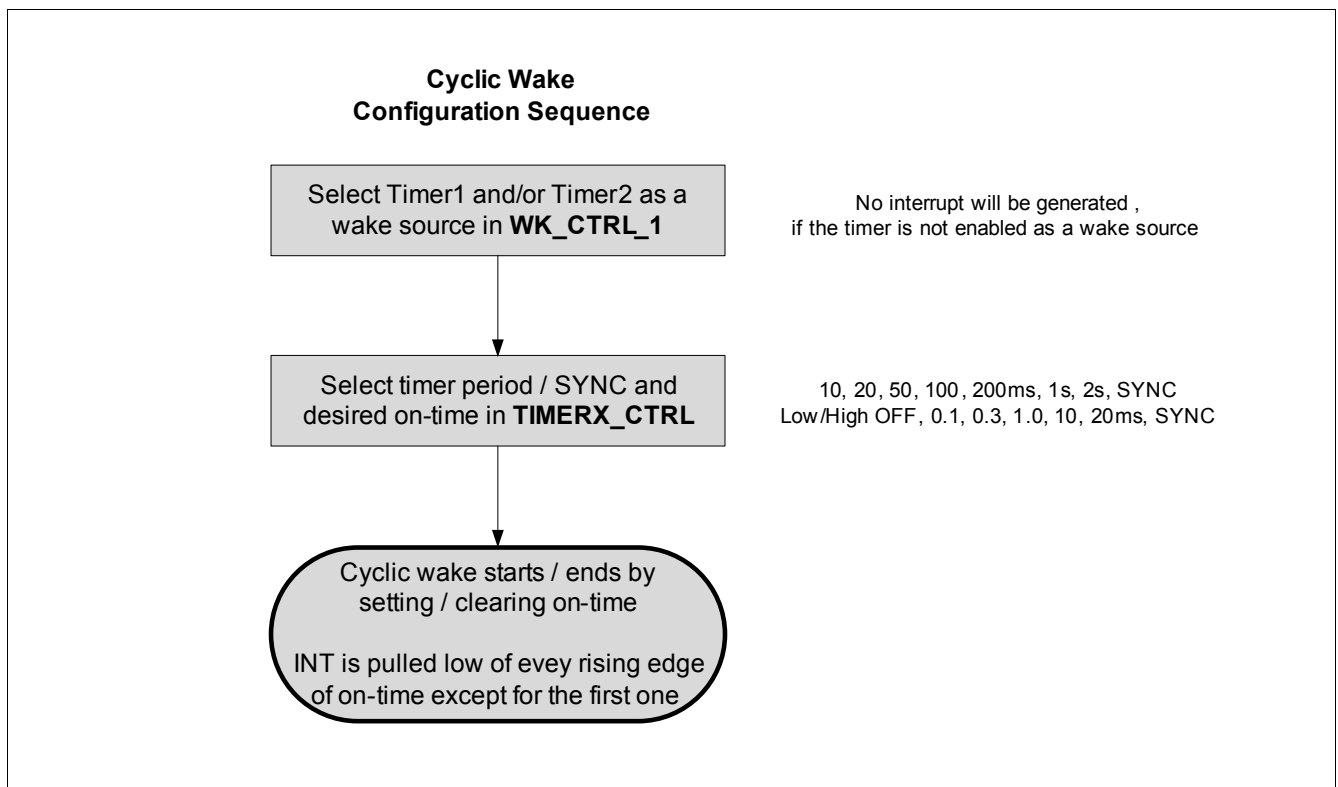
Cyclic Wake
Configuration Sequence

Select Timer1 and/or Timer2 as a wake source in **WK_CTRL_1**

No interrupt will be generated , if the timer is not enabled as a wake source

Select timer period / SYNC and desired on-time in **TIMERX_CTRL**

10, 20, 50, 100, 200ms, 1s, 2s, SYNC
Low/High OFF, 0.1, 0.3, 1.0, 10, 20ms, SYNC

Cyclic wake starts / ends by setting / clearing on-time

INT is pulled low of evey rising edge of on-time except for the first one